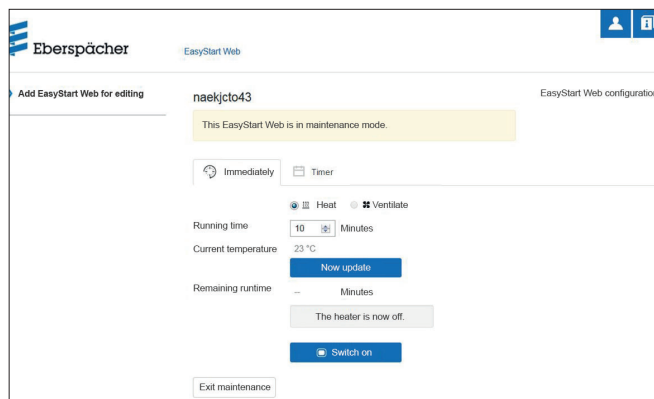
Eberspächer

EasyStart Web

Add EasyStart Web for editing

naekjcto43

EasyStart Web configuratio

This EasyStart Web is in maintenance mode.

Immediately

Timer

Heat

Ventilate

Running time

10

Minutes

Current temperature

23 °C

Now update

Remaining runtime

--

Minutes

The heater is now off.

Switch on

Exit maintenance